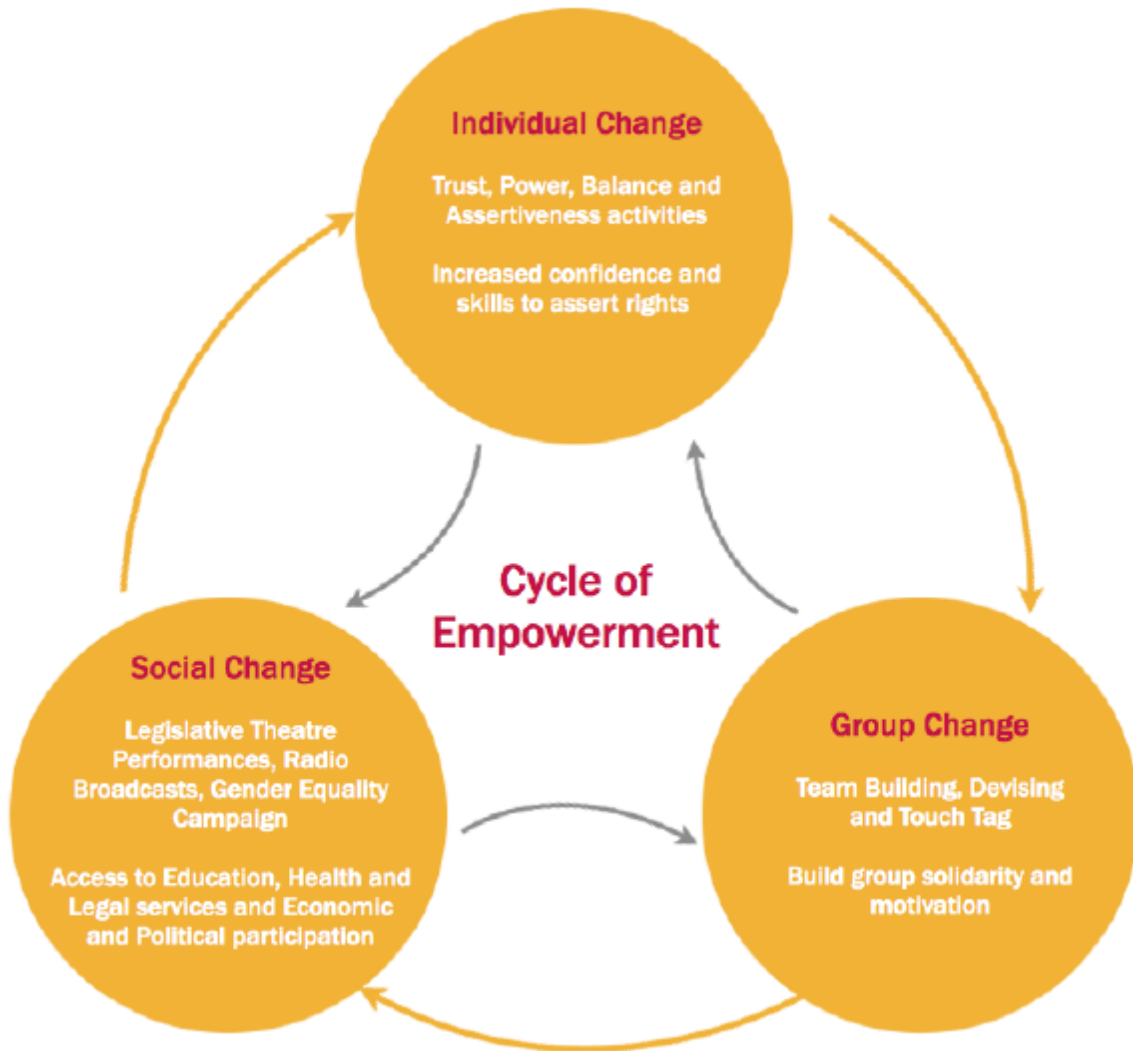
Individual Change

Trust, Power, Balance and Assertiveness activities

Increased confidence and skills to assert rights

Cycle of Empowerment

Social Change

Legislative Theatre Performances, Radio Broadcasts, Gender Equality Campaign

Access to Education, Health and Legal services and Economic and Political participation

Group Change

Team Building, Devising and Touch Tag

Build group solidarity and motivation